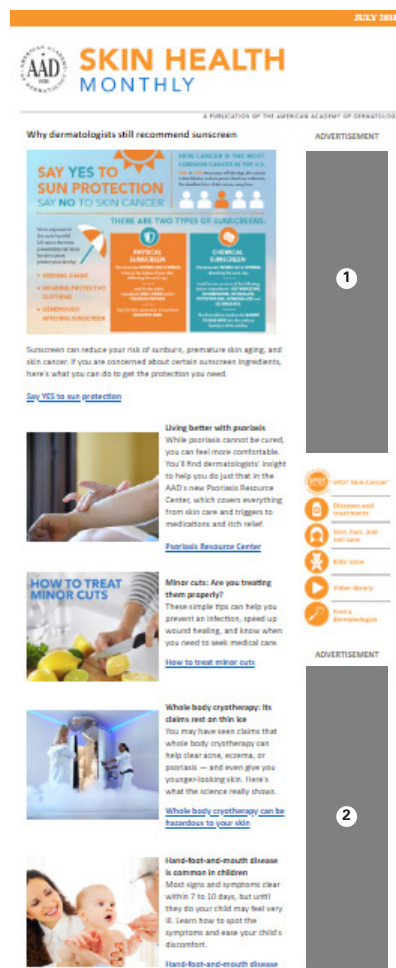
JULY 201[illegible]

AMERICAN ACADEMY OF DERMATOLOGY AAD

SKIN HEALTH MONTHLY

A PUBLICATION OF THE AMERICAN ACADEMY OF DERMATOLO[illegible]

Why dermatologists still recommend sunscreen

SAY YES TO SUN PROTECTION SAY NO TO SKIN CANCER

SKIN CANCER IS THE MOST COMMON CANCER IN THE U.S.

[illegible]

THERE ARE TWO TYPES OF SUNSCREEN:

PHYSICAL SUNSCREEN

CHEMICAL SUNSCREEN

• SEEKING SHADE
• WEARING PROTECTIVE CLOTHING
• GENEROUSLY APPLYING SUNSCREEN

Sunscreen can reduce your risk of sunburns, premature skin aging, and skin cancer. If you are concerned about certain sunscreen ingredients, here's what you can do to get the protection you need.

Say YES to sun protection

Living better with psoriasis
While psoriasis cannot be cured, you can feel more comfortable. You'll find dermatologists' insight to help you do just that in the AAD's new Psoriasis Resource Center, which covers everything from skin care and triggers to medications and itch relief.

Psoriasis Resource Center

HOW TO TREAT MINOR CUTS

Minor cuts: Are you treating them properly?
These simple tips can help you prevent an infection, speed up wound healing, and know when you need to seek medical care.

How to treat minor cuts

Whole body cryotherapy: Its claims rest on thin ice
You may have seen claims that whole body cryotherapy can help clear acne, eczema, or psoriasis — and even give you younger-looking skin. Here's what the science really shows.

Whole body cryotherapy can be hazardous to your skin

Hand-foot-and-mouth disease is common in children
Most signs and symptoms clear within 7 to 10 days, but until they do your child may feel very ill. Learn how to spot the symptoms and ease your child's discomfort.

Hand-foot-and-mouth disease

ADVERTISEMENT

1

SPOT Skin Cancer™

Diseases and treatments

Skin, hair, and nail care

Kids' zone

Video library

Find a dermatologist

ADVERTISEMENT

2